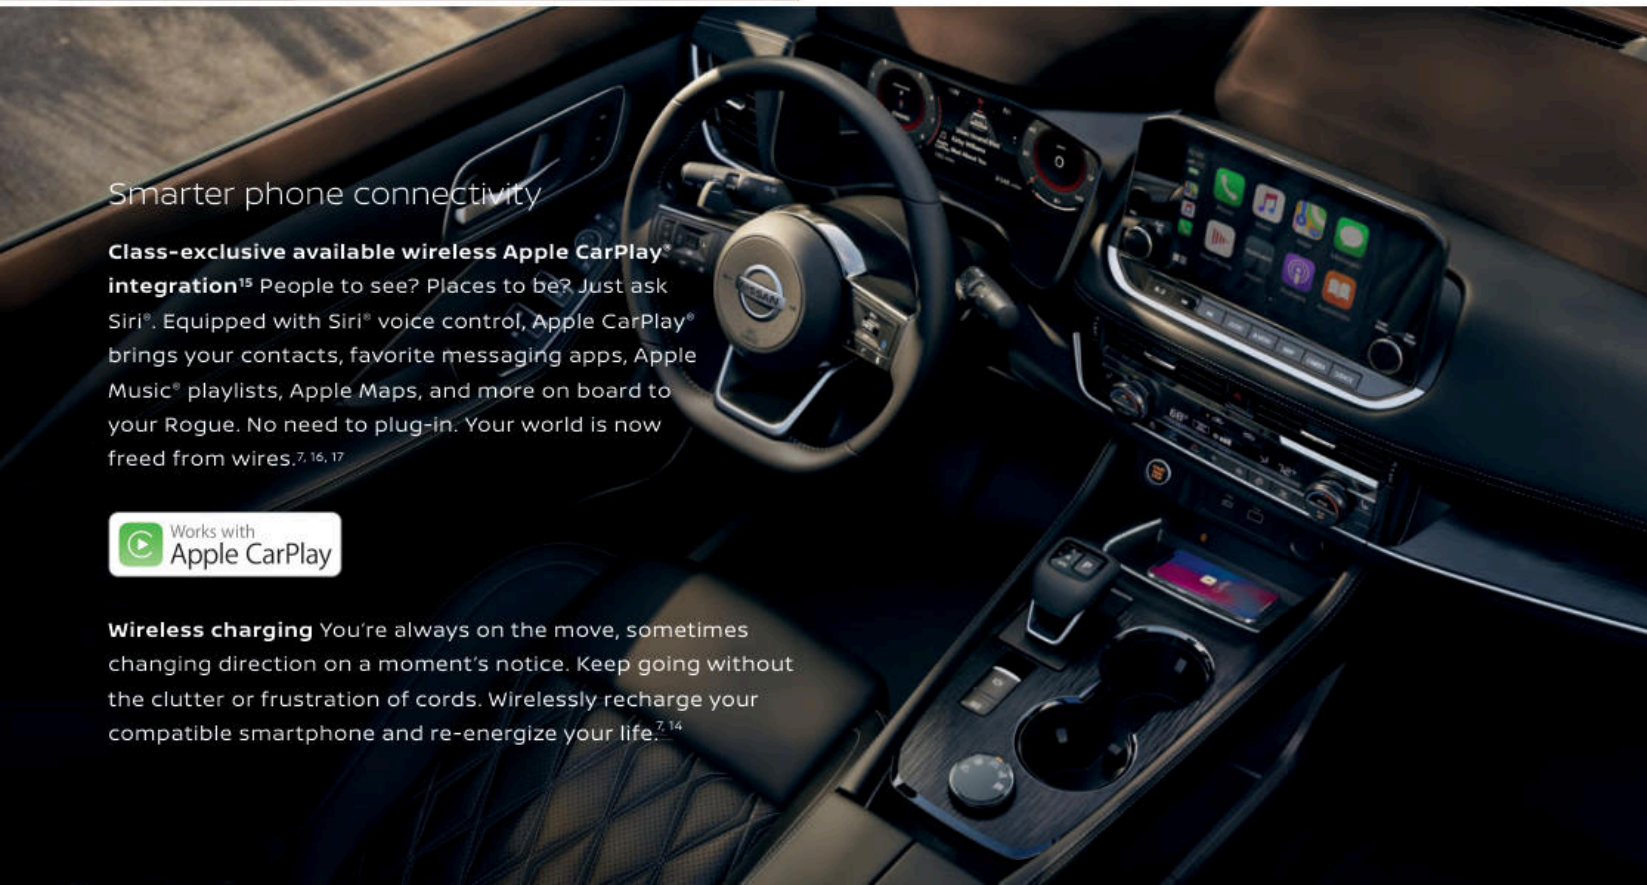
Smarter phone connectivity

**Class-exclusive available wireless Apple CarPlay® integration**$^{15}$ People to see? Places to be? Just ask Siri®. Equipped with Siri® voice control, Apple CarPlay® brings your contacts, favorite messaging apps, Apple Music® playlists, Apple Maps, and more on board to your Rogue. No need to plug-in. Your world is now freed from wires.$^{7, 16, 17}$

Works with Apple CarPlay

**Wireless charging** You're always on the move, sometimes changing direction on a moment's notice. Keep going without the clutter or frustration of cords. Wirelessly recharge your compatible smartphone and re-energize your life.$^{7, 14}$